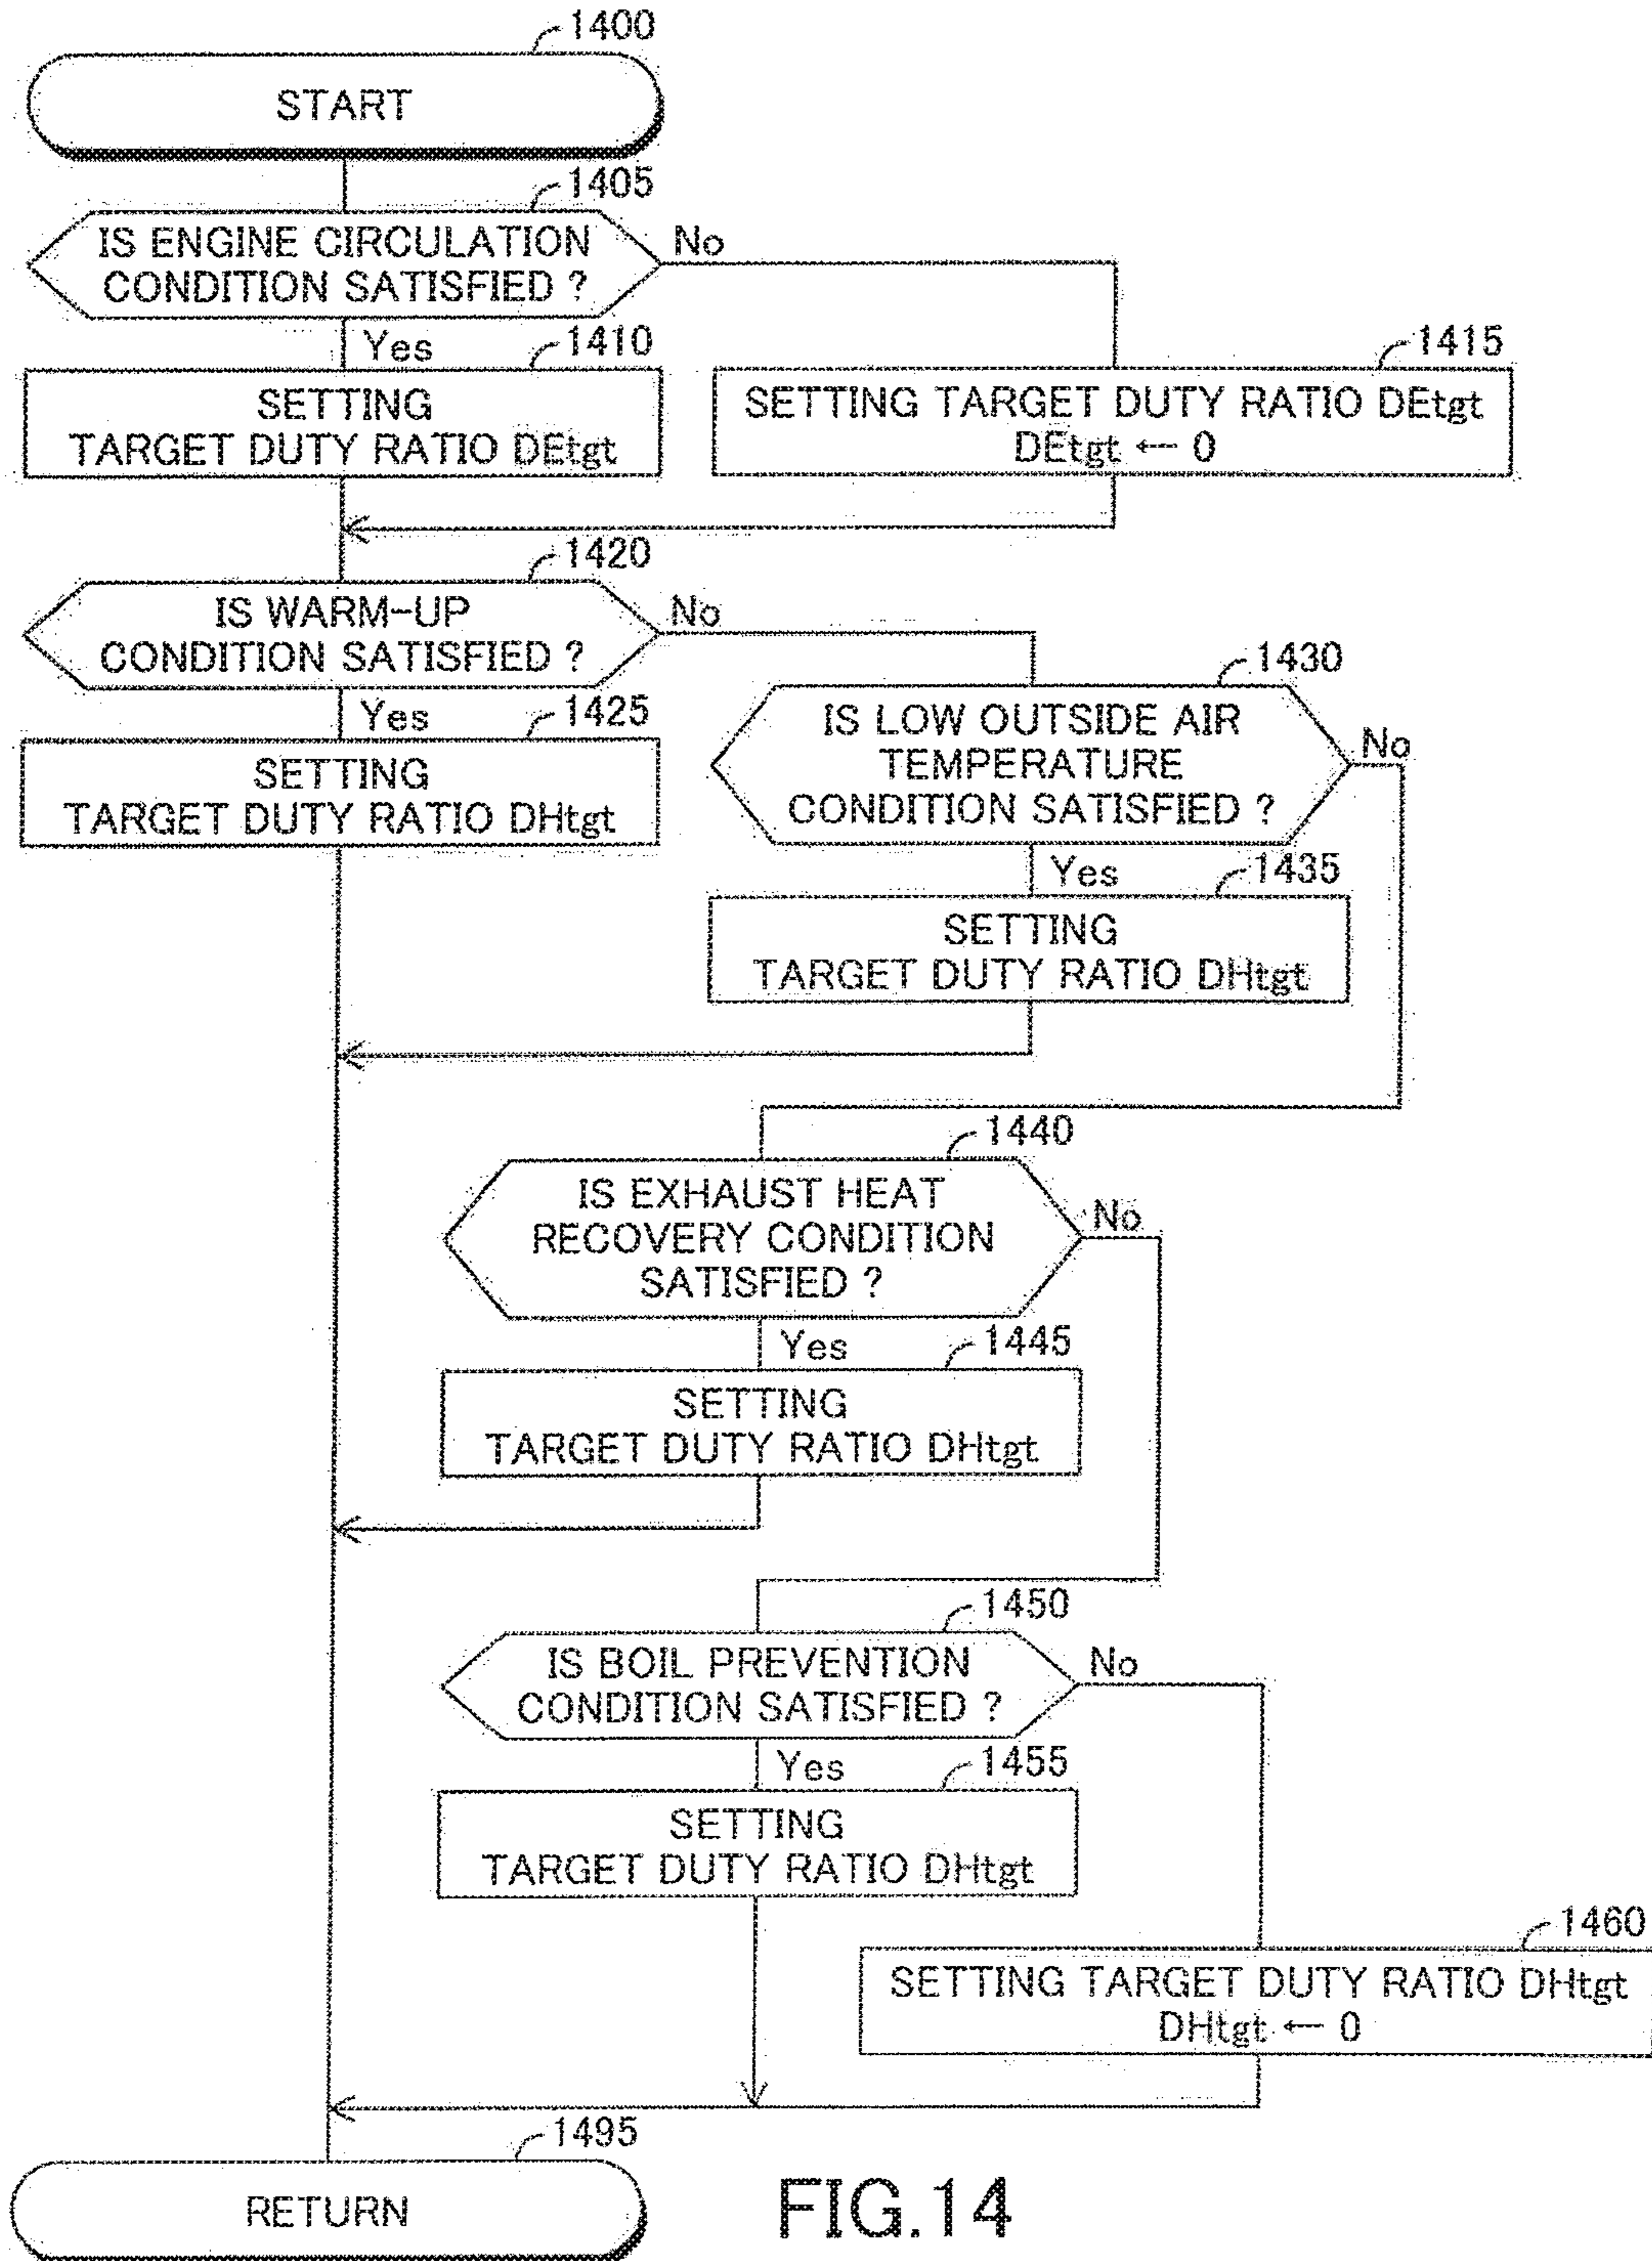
1400
START

1405
IS ENGINE CIRCULATION CONDITION SATISFIED ?
No
Yes

1410
SETTING TARGET DUTY RATIO DEtgt

1415
SETTING TARGET DUTY RATIO DEtgt
DEtgt ← 0

1420
IS WARM-UP CONDITION SATISFIED ?
No
Yes

1425
SETTING TARGET DUTY RATIO DHtgt

1430
IS LOW OUTSIDE AIR TEMPERATURE CONDITION SATISFIED ?
No
Yes

1435
SETTING TARGET DUTY RATIO DHtgt

1440
IS EXHAUST HEAT RECOVERY CONDITION SATISFIED ?
No
Yes

1445
SETTING TARGET DUTY RATIO DHtgt

1450
IS BOIL PREVENTION CONDITION SATISFIED ?
No
Yes

1455
SETTING TARGET DUTY RATIO DHtgt

1460
SETTING TARGET DUTY RATIO DHtgt
DHtgt ← 0

1495
RETURN

FIG.14